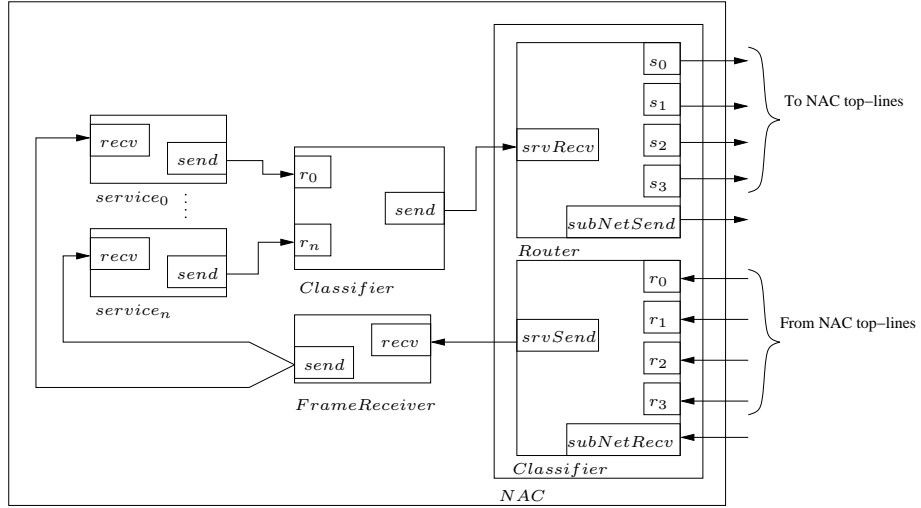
$recv$

$send$

$service_0$

$\vdots$

$recv$

$send$

$service_n$

$r_0$

$r_n$

$send$

$Classifier$

$recv$

$send$

$FrameReceiver$

$srvRecv$

$s_0$

$s_1$

$s_2$

$s_3$

$subNetSend$

$Router$

To NAC top–lines

$srvSend$

$r_0$

$r_1$

$r_2$

$r_3$

$subNetRecv$

$Classifier$

From NAC top–lines

$NAC$